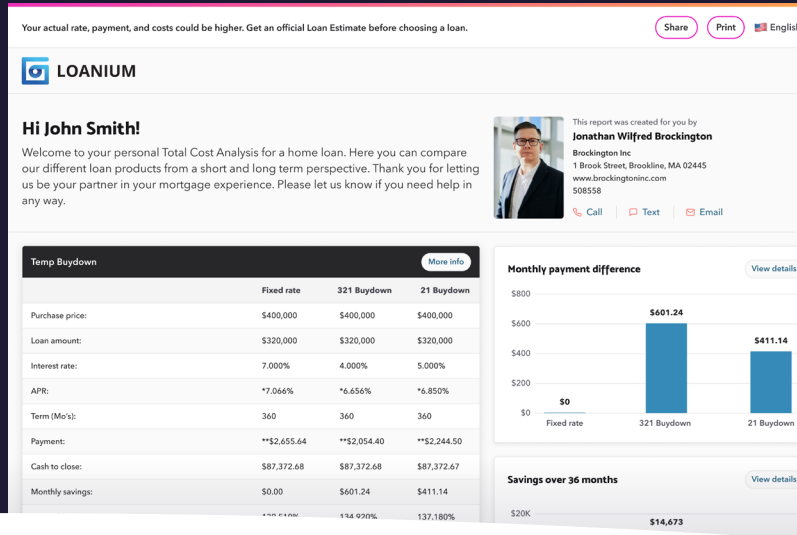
Your actual rate, payment, and costs could be higher. Get an official Loan Estimate before choosing a loan.

Share Print English

LOANIUM

Hi John Smith!

Welcome to your personal Total Cost Analysis for a home loan. Here you can compare our different loan products from a short and long term perspective. Thank you for letting us be your partner in your mortgage experience. Please let us know if you need help in any way.

This report was created for you by
Jonathan Wilfred Brockington
Brockington Inc
1 Brook Street, Brookline, MA 02445
www.brockingtoninc.com
508558

Call Text Email

Temp Buydown More info

| | Fixed rate | 321 Buydown | 21 Buydown |
|---|---|---|---|
| Purchase price: | $400,000 | $400,000 | $400,000 |
| Loan amount: | $320,000 | $320,000 | $320,000 |
| Interest rate: | 7.000% | 4.000% | 5.000% |
| APR: | *7.066% | *6.656% | *6.850% |
| Term (Mo's): | 360 | 360 | 360 |
| Payment: | **$2,655.64 | **$2,054.40 | **$2,244.50 |
| Cash to close: | $87,372.68 | $87,372.68 | $87,372.67 |
| Monthly savings: | $0.00 | $601.24 | $411.14 |
| | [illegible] | 134.920% | 137.180% |

Monthly payment difference View details

$800
$600
$400
$200
$0

$0 $601.24 $411.14

Fixed rate 321 Buydown 21 Buydown

Savings over 36 months View details

$20K

$14,673